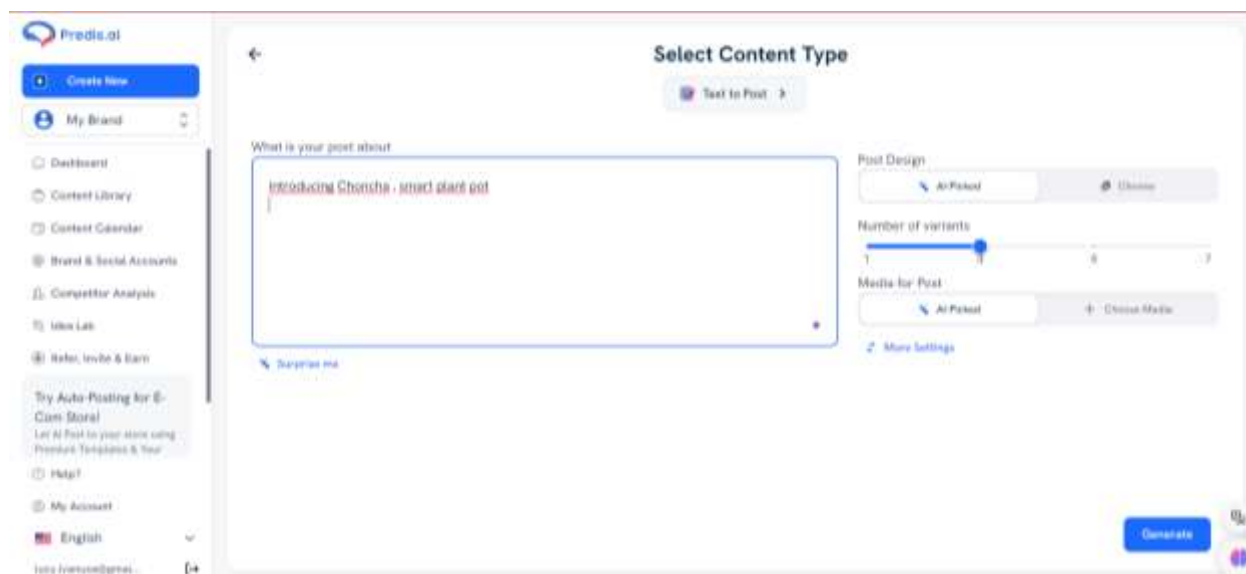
Predis.ai

Create New

My Brand

Dashboard

Content Library

Content Calendar

Brand & Social Accounts

Competitor Analysis

Idea Lab

Refer, Invite & Earn

Try Auto-Posting for E-Com Store!

Let AI Post to your store using Product Templates & Your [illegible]

Help?

My Account

English

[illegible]

Select Content Type

Text to Post >

What is your post about

Introducing Choncha - smart plant pot

Surprise me

Post Design

AI Picked

Choose

Number of variants

1

3

5

7

Media for Post

AI Picked

+ Choose Media

More Settings

Generate